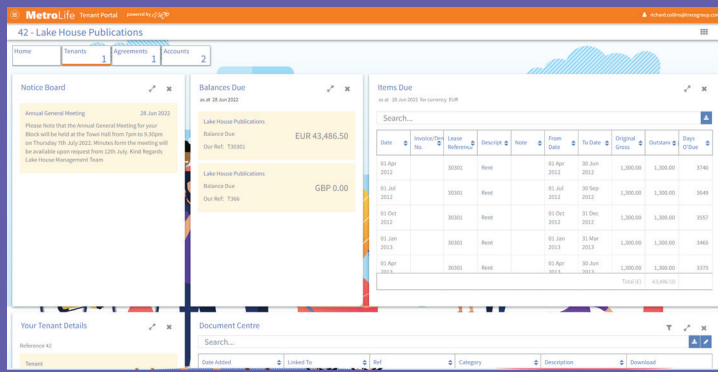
MetroLife Tenant Portal powered by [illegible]

richard.collins@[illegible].com

42 - Lake House Publications

| Home | Tenants 1 | Agreements 1 | Accounts 2 |
|---|---|---|---|

Notice Board

Annual General Meeting 28 Jun 2022

Please Note that the Annual General Meeting for your Block will be held at the Town Hall from 7pm to 9.30pm on Thursday 7th July 2022. Minutes form the meeting will be available upon request from 12th July. Kind Regards Lake House Management Team

Balances Due

as at 28 Jun 2022

Lake House Publications
Balance Due EUR 43,486.50
Our Ref: T30301

Lake House Publications
Balance Due GBP 0.00
Our Ref: T366

Items Due

as at 28 Jun 2022 for currency EUR

Search...

| Date | Invoice/Ten No. | Lease Reference | Descript | Note | From Date | To Date | Original Gross | Outstand | Days O'Due |
|---|---|---|---|---|---|---|---|---|---|
| 01 Apr 2012 | | 30301 | Rent | | 01 Apr 2012 | 30 Jun 2012 | 1,300.00 | 1,300.00 | 3740 |
| 01 Jul 2012 | | 30301 | Rent | | 01 Jul 2012 | 30 Sep 2012 | 1,300.00 | 1,300.00 | 3649 |
| 01 Oct 2012 | | 30301 | Rent | | 01 Oct 2012 | 31 Dec 2012 | 1,300.00 | 1,300.00 | 3557 |
| 01 Jan 2013 | | 30301 | Rent | | 01 Jan 2013 | 31 Mar 2013 | 1,300.00 | 1,300.00 | 3465 |
| 01 Apr 2013 | | 30301 | Rent | | 01 Apr 2013 | 30 Jun 2013 | 1,300.00 | 1,300.00 | 3375 |

Total (€) 43,486.50

Your Tenant Details

Reference 42

Tenant

Document Centre

Search...

| Date Added | Linked To | Ref | Category | Description | Download |
|---|---|---|---|---|---|